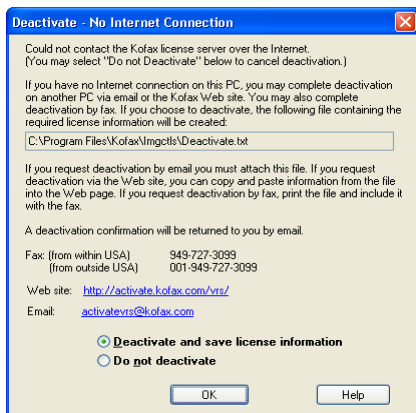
Deactivate - No Internet Connection

Could not contact the Kofax license server over the Internet. (You may select "Do not Deactivate" below to cancel deactivation.)

If you have no Internet connection on this PC, you may complete deactivation on another PC via email or the Kofax Web site. You may also complete deactivation by fax. If you choose to deactivate, the following file containing the required license information will be created:

C:\Program Files\Kofax\Imgctls\Deactivate.txt

If you request deactivation by email you must attach this file. If you request deactivation via the Web site, you can copy and paste information from the file into the Web page. If you request deactivation by fax, print the file and include it with the fax.

A deactivation confirmation will be returned to you by email.

Fax: (from within USA) 949-727-3099
(from outside USA) 001-949-727-3099

Web site: http://activate.kofax.com/vrs/

Email: activatevrs@kofax.com

Deactivate and save license information
Do not deactivate

OK
Help